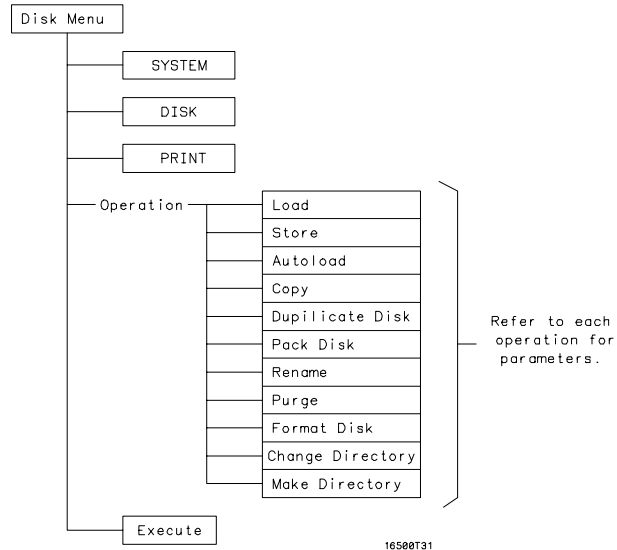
Disk Menu

SYSTEM

DISK

PRINT

Operation

Load

Store

Autoload

Copy

Dupilicate Disk

Pack Disk

Rename

Purge

Format Disk

Change Directory

Make Directory

Refer to each operation for parameters.

Execute

16500T31